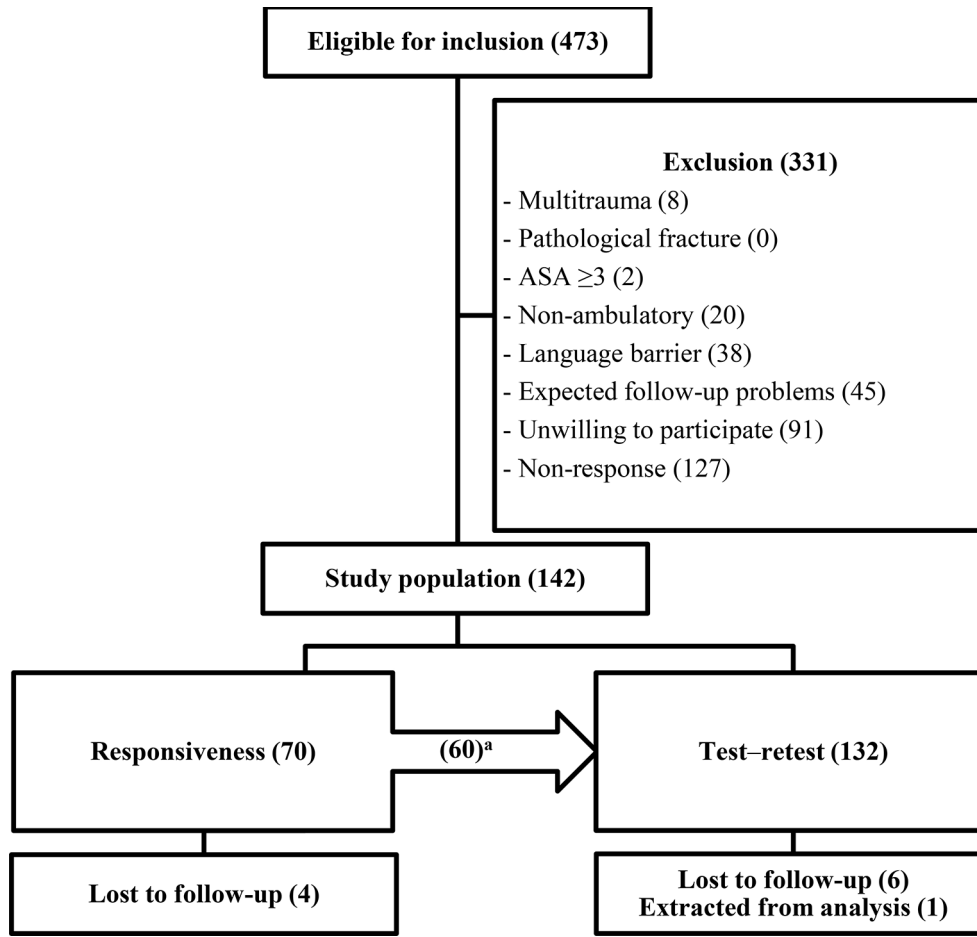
Eligible for inclusion (473)

Exclusion (331)
- Multitrauma (8)
- Pathological fracture (0)
- ASA $\geq$3 (2)
- Non-ambulatory (20)
- Language barrier (38)
- Expected follow-up problems (45)
- Unwilling to participate (91)
- Non-response (127)

Study population (142)

Responsiveness (70)

(60)$^{a}$

Test–retest (132)

Lost to follow-up (4)

Lost to follow-up (6)
Extracted from analysis (1)